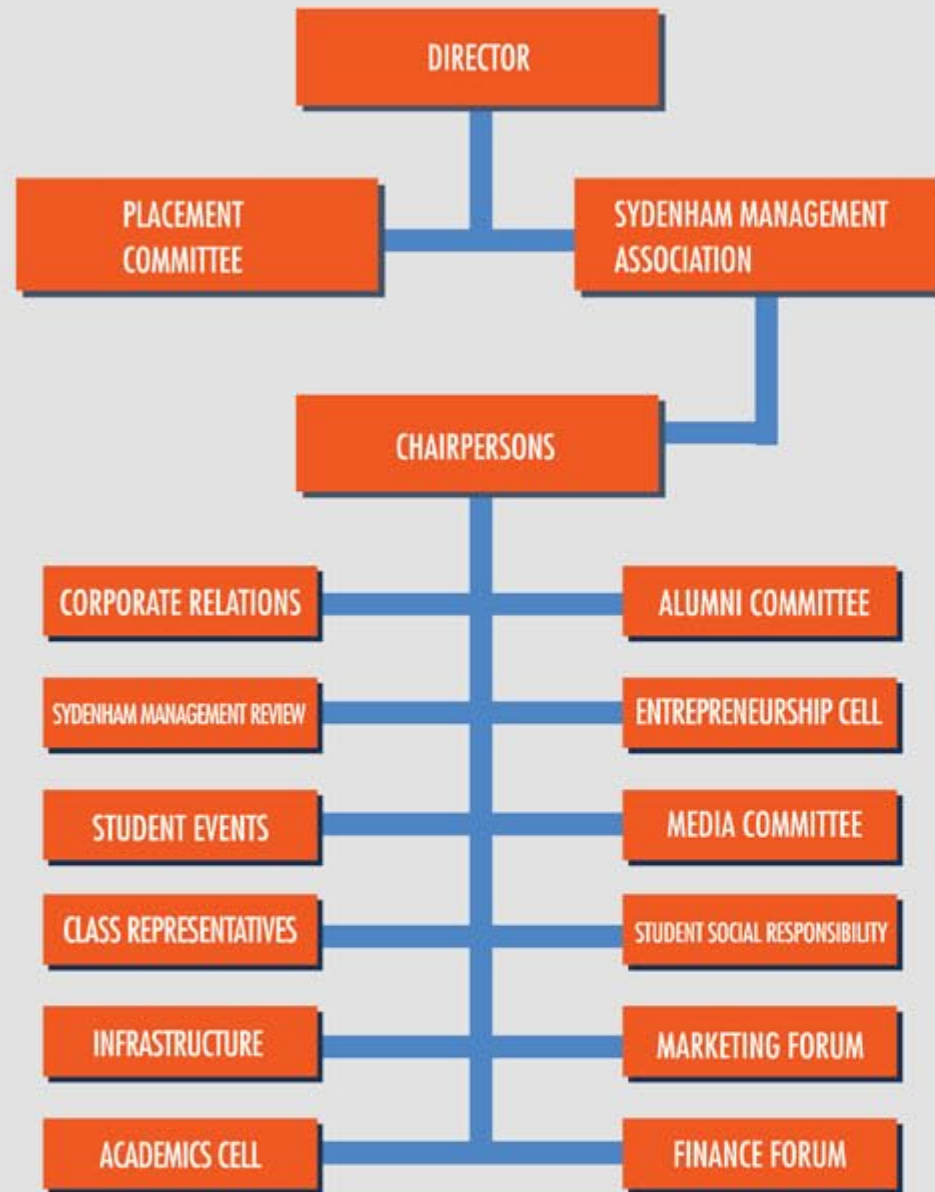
DIRECTOR

PLACEMENT COMMITTEE

SYDENHAM MANAGEMENT ASSOCIATION

CHAIRPERSONS

CORPORATE RELATIONS

ALUMNI COMMITTEE

SYDENHAM MANAGEMENT REVIEW

ENTREPRENEURSHIP CELL

STUDENT EVENTS

MEDIA COMMITTEE

CLASS REPRESENTATIVES

STUDENT SOCIAL RESPONSIBILITY

INFRASTRUCTURE

MARKETING FORUM

ACADEMICS CELL

FINANCE FORUM